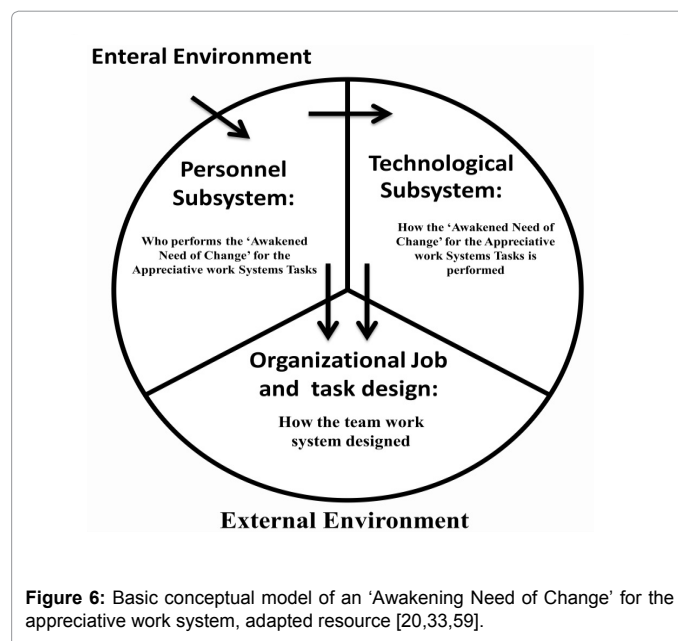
Enteral Environment

Personnel Subsystem:

Who performs the 'Awakened Need of Change' for the Appreciative work Systems Tasks

Technological Subsystem:

How the 'Awakened Need of Change' for the Appreciative work Systems Tasks is performed

Organizational Job and task design:

How the team work system designed

External Environment

**Figure 6:** Basic conceptual model of an 'Awakening Need of Change' for the appreciative work system, adapted resource [20,33,59].